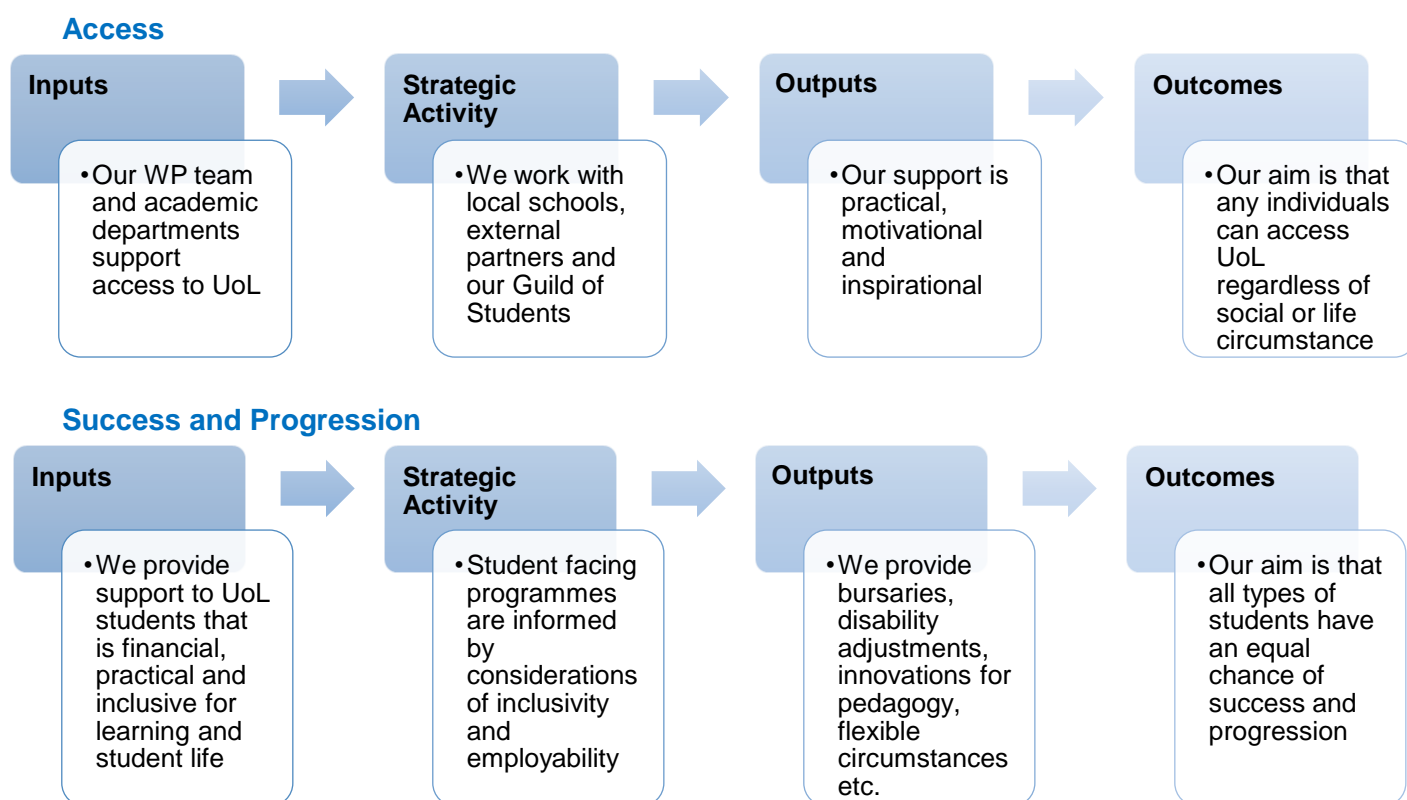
Access

Inputs

• Our WP team and academic departments support access to UoL

Strategic Activity

• We work with local schools, external partners and our Guild of Students

Outputs

• Our support is practical, motivational and inspirational

Outcomes

• Our aim is that any individuals can access UoL regardless of social or life circumstance

Success and Progression

Inputs

• We provide support to UoL students that is financial, practical and inclusive for learning and student life

Strategic Activity

• Student facing programmes are informed by considerations of inclusivity and employability

Outputs

• We provide bursaries, disability adjustments, innovations for pedagogy, flexible circumstances etc.

Outcomes

• Our aim is that all types of students have an equal chance of success and progression